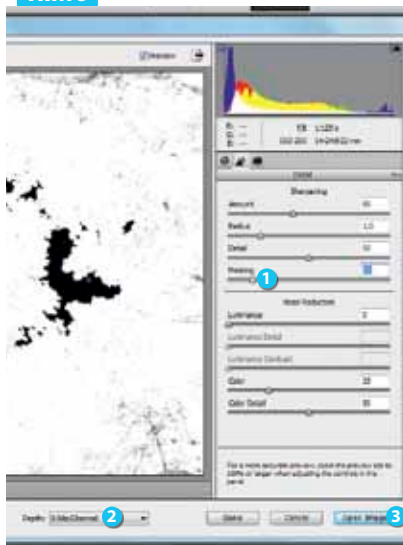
Preview

R: ---
G: ---
B: ---

Detail

Sharpening

Amount

Radius

Detail

Masking

1

Noise Reduction

Luminance

Luminance Detail

Luminance Contrast

Color

Color Detail

Depth: 8 Bits/Channel

2

Save

Cancel

Open Image

3